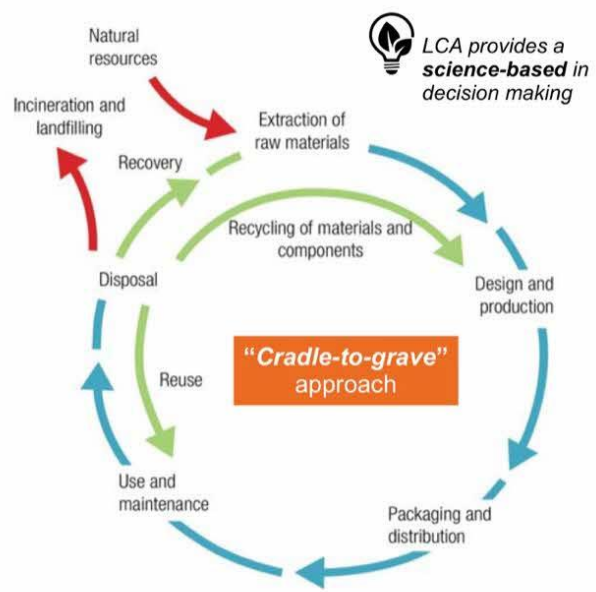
LCA provides a **science-based** in decision making

Natural resources

Incineration and landfilling

Extraction of raw materials

Recovery

Recycling of materials and components

Disposal

Design and production

"*Cradle-to-grave*" approach

Reuse

Use and maintenance

Packaging and distribution